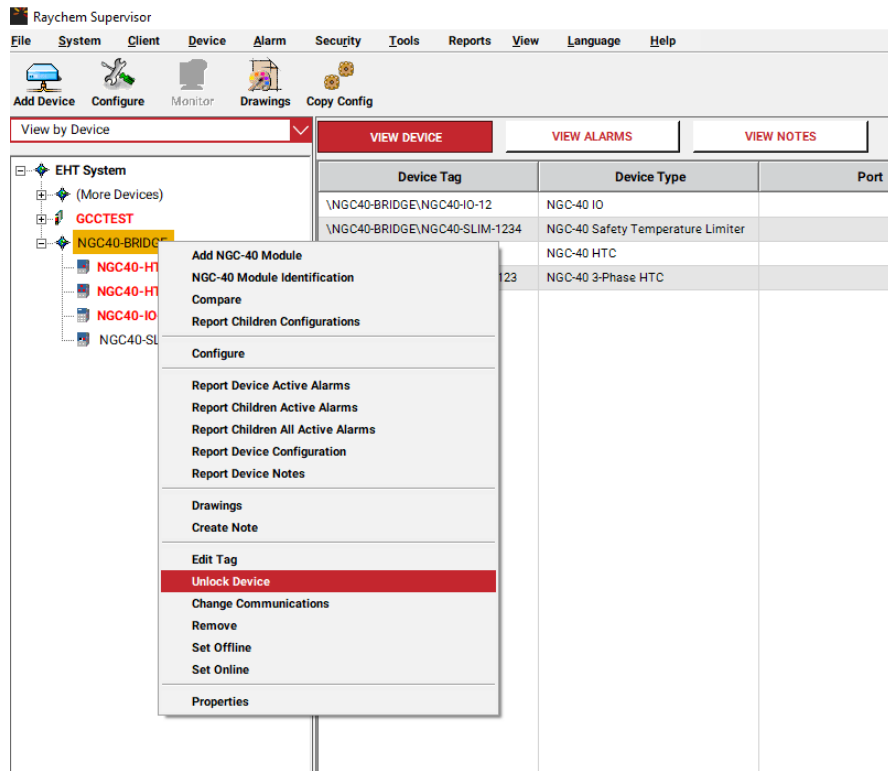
Raychem Supervisor

File System Client Device Alarm Security Tools Reports View Language Help

Add Device Configure Monitor Drawings Copy Config

View by Device

VIEW DEVICE VIEW ALARMS VIEW NOTES

EHT System
(More Devices)
GCCTEST
NGC40-BRIDGE
NGC40-HT
NGC40-HT
NGC40-IO
NGC40-SL

| Device Tag | Device Type | Port |
|---|---|---|
| \NGC40-BRIDGE\NGC40-IO-12 | NGC-40 IO | |
| \NGC40-BRIDGE\NGC40-SLIM-1234 | NGC-40 Safety Temperature Limiter | |
| | NGC-40 HTC | |
| 123 | NGC-40 3-Phase HTC | |

Add NGC-40 Module
NGC-40 Module Identification
Compare
Report Children Configurations

Configure

Report Device Active Alarms
Report Children Active Alarms
Report Children All Active Alarms
Report Device Configuration
Report Device Notes

Drawings
Create Note

Edit Tag
Unlock Device
Change Communications
Remove
Set Offline
Set Online

Properties